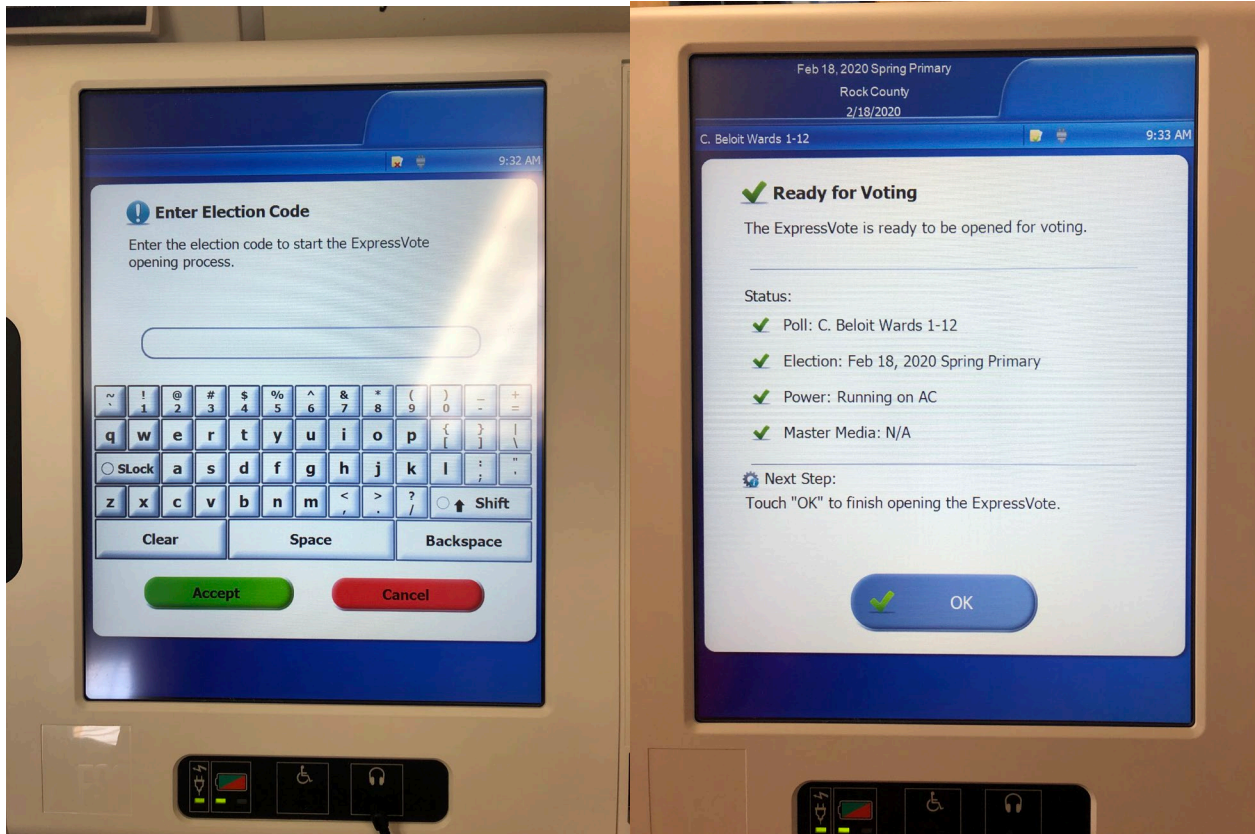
9:32 AM

Enter Election Code

Enter the election code to start the ExpressVote opening process.

| ~ ` | ! 1 | @ 2 | # 3 | $ 4 | % 5 | ^ 6 | & 7 | * 8 | ( 9 | ) 0 | _ - | + = |
|---|---|---|---|---|---|---|---|---|---|---|---|---|
| q | w | e | r | t | y | u | i | o | p | { [ | } ] | \| \ |
| SLock | a | s | d | f | g | h | j | k | l | : ; | " ' | |
| z | x | c | v | b | n | m | < , | > . | ? / | Shift | | |
| Clear | Space | Backspace | | | | | | | | | | |

Accept

Cancel

Feb 18, 2020 Spring Primary
Rock County
2/18/2020

C. Beloit Wards 1-12

9:33 AM

Ready for Voting

The ExpressVote is ready to be opened for voting.

Status:

Poll: C. Beloit Wards 1-12

Election: Feb 18, 2020 Spring Primary

Power: Running on AC

Master Media: N/A

Next Step:
Touch "OK" to finish opening the ExpressVote.

OK